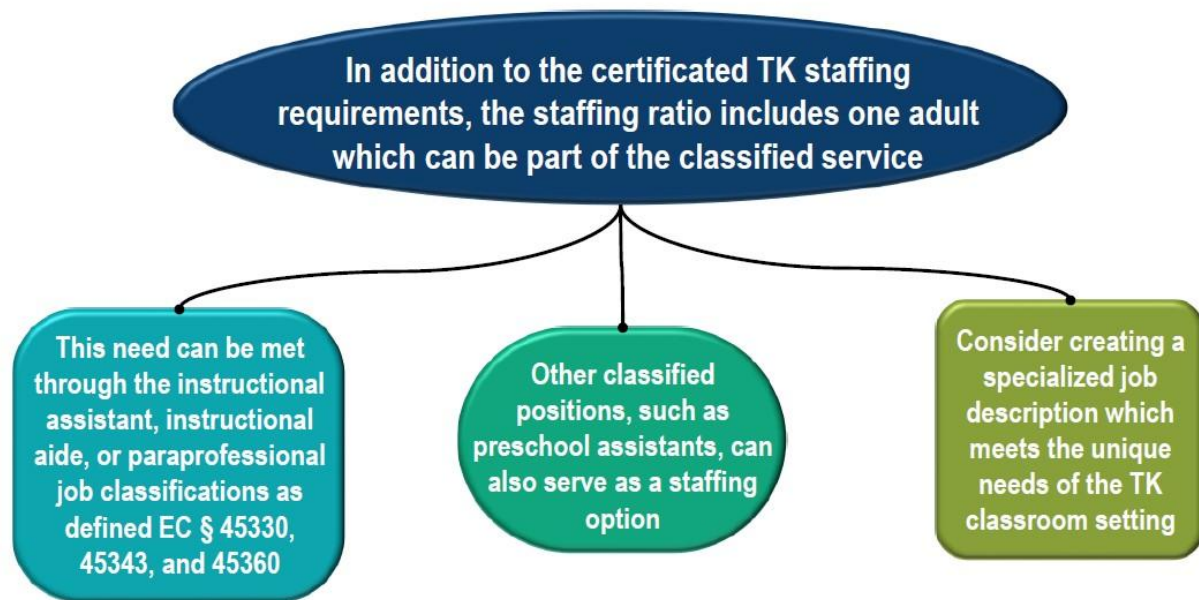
In addition to the certificated TK staffing requirements, the staffing ratio includes one adult which can be part of the classified service

This need can be met through the instructional assistant, instructional aide, or paraprofessional job classifications as defined EC § 45330, 45343, and 45360

Other classified positions, such as preschool assistants, can also serve as a staffing option

Consider creating a specialized job description which meets the unique needs of the TK classroom setting